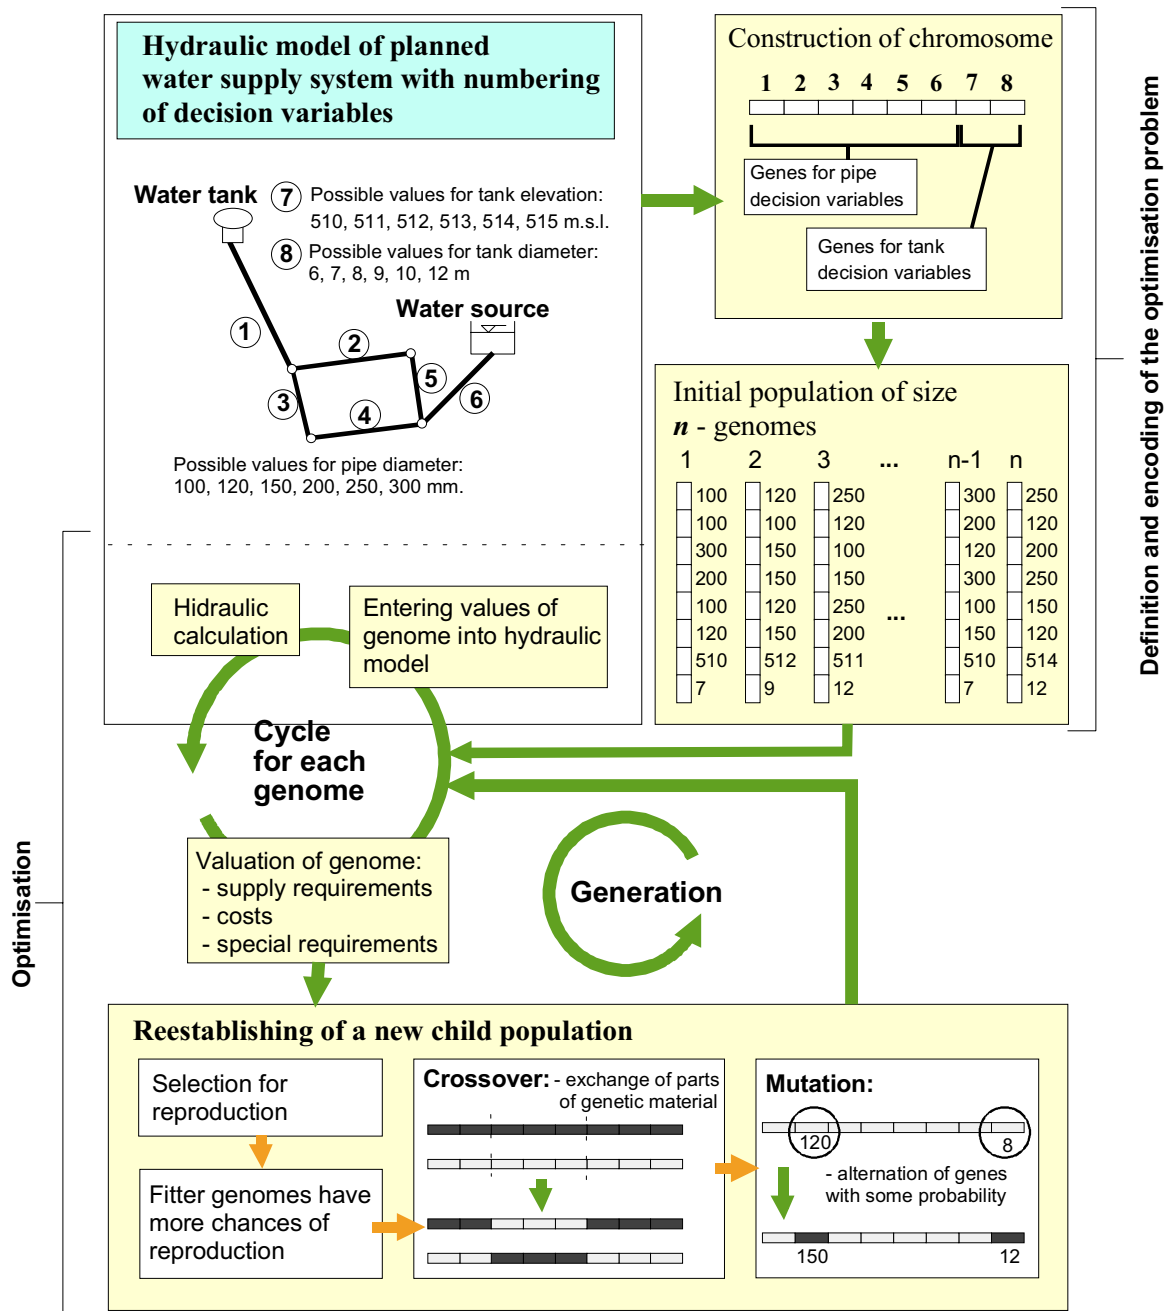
Hydraulic model of planned water supply system with numbering of decision variables

Water tank

7 Possible values for tank elevation: 510, 511, 512, 513, 514, 515 m.s.l.

8 Possible values for tank diameter: 6, 7, 8, 9, 10, 12 m

Water source

1 2 3 4 5 6

Possible values for pipe diameter: 100, 120, 150, 200, 250, 300 mm.

Construction of chromosome

1 2 3 4 5 6 7 8

Genes for pipe decision variables

Genes for tank decision variables

Initial population of size
*n* - genomes

| 1 | 2 | 3 | ... | n-1 | n |
|---|---|---|---|---|---|
| 100 | 120 | 250 | | 300 | 250 |
| 100 | 100 | 120 | | 200 | 120 |
| 300 | 150 | 100 | | 120 | 200 |
| 200 | 150 | 150 | | 300 | 250 |
| 100 | 120 | 250 | ... | 100 | 150 |
| 120 | 150 | 200 | | 150 | 120 |
| 510 | 512 | 511 | | 510 | 514 |
| 7 | 9 | 12 | | 7 | 12 |

Definition and encoding of the optimisation problem

Hidraulic calculation

Entering values of genome into hydraulic model

Cycle for each genome

Valuation of genome:
- supply requirements
- costs
- special requirements

Generation

Optimisation

Reestablishing of a new child population

Selection for reproduction

Fitter genomes have more chances of reproduction

Crossover: - exchange of parts of genetic material

Mutation:

120 8

- alternation of genes with some probability

150 12